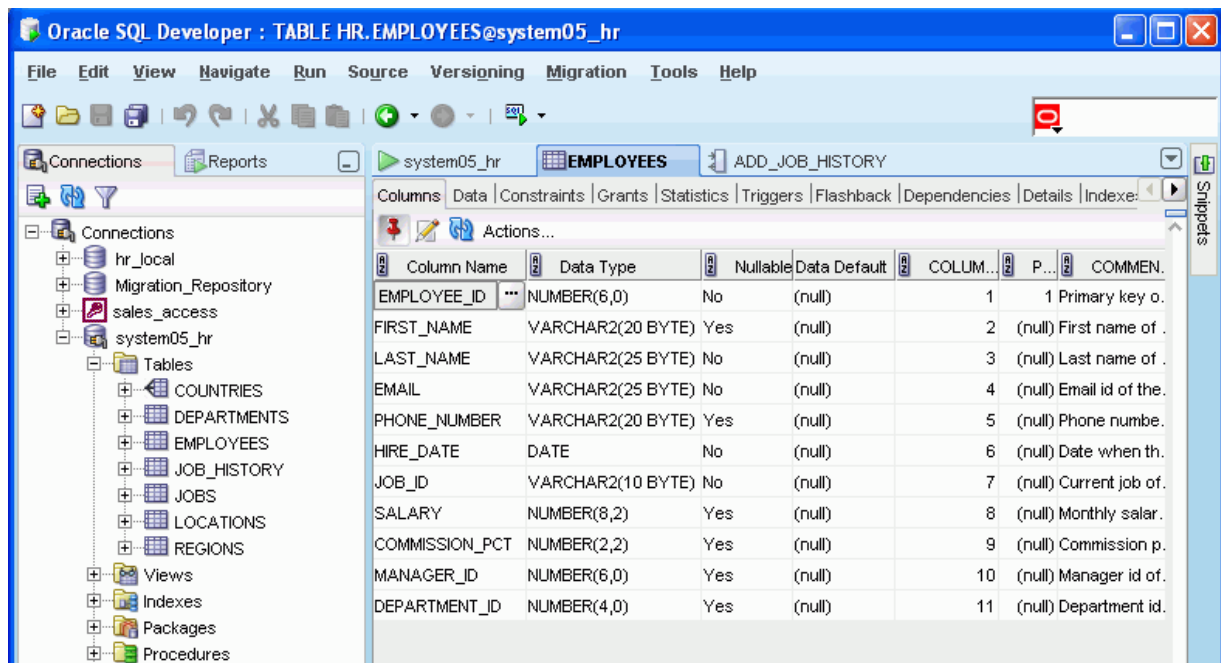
Oracle SQL Developer : TABLE HR.EMPLOYEES@system05_hr

File Edit View Navigate Run Source Versioning Migration Tools Help

Connections Reports

Connections
hr_local
Migration_Repository
sales_access
system05_hr
Tables
COUNTRIES
DEPARTMENTS
EMPLOYEES
JOB_HISTORY
JOBS
LOCATIONS
REGIONS
Views
Indexes
Packages
Procedures

system05_hr EMPLOYEES ADD_JOB_HISTORY

Columns | Data | Constraints | Grants | Statistics | Triggers | Flashback | Dependencies | Details | Indexes

Actions...

| Column Name | Data Type | Nullable | Data Default | COLUM... | P... | COMMEN. |
|---|---|---|---|---|---|---|
| EMPLOYEE_ID | NUMBER(6,0) | No | (null) | 1 | 1 | Primary key o. |
| FIRST_NAME | VARCHAR2(20 BYTE) | Yes | (null) | 2 | (null) | First name of . |
| LAST_NAME | VARCHAR2(25 BYTE) | No | (null) | 3 | (null) | Last name of . |
| EMAIL | VARCHAR2(25 BYTE) | No | (null) | 4 | (null) | Email id of the. |
| PHONE_NUMBER | VARCHAR2(20 BYTE) | Yes | (null) | 5 | (null) | Phone numbe. |
| HIRE_DATE | DATE | No | (null) | 6 | (null) | Date when th. |
| JOB_ID | VARCHAR2(10 BYTE) | No | (null) | 7 | (null) | Current job of. |
| SALARY | NUMBER(8,2) | Yes | (null) | 8 | (null) | Monthly salar. |
| COMMISSION_PCT | NUMBER(2,2) | Yes | (null) | 9 | (null) | Commission p. |
| MANAGER_ID | NUMBER(6,0) | Yes | (null) | 10 | (null) | Manager id of. |
| DEPARTMENT_ID | NUMBER(4,0) | Yes | (null) | 11 | (null) | Department id. |

Snippets